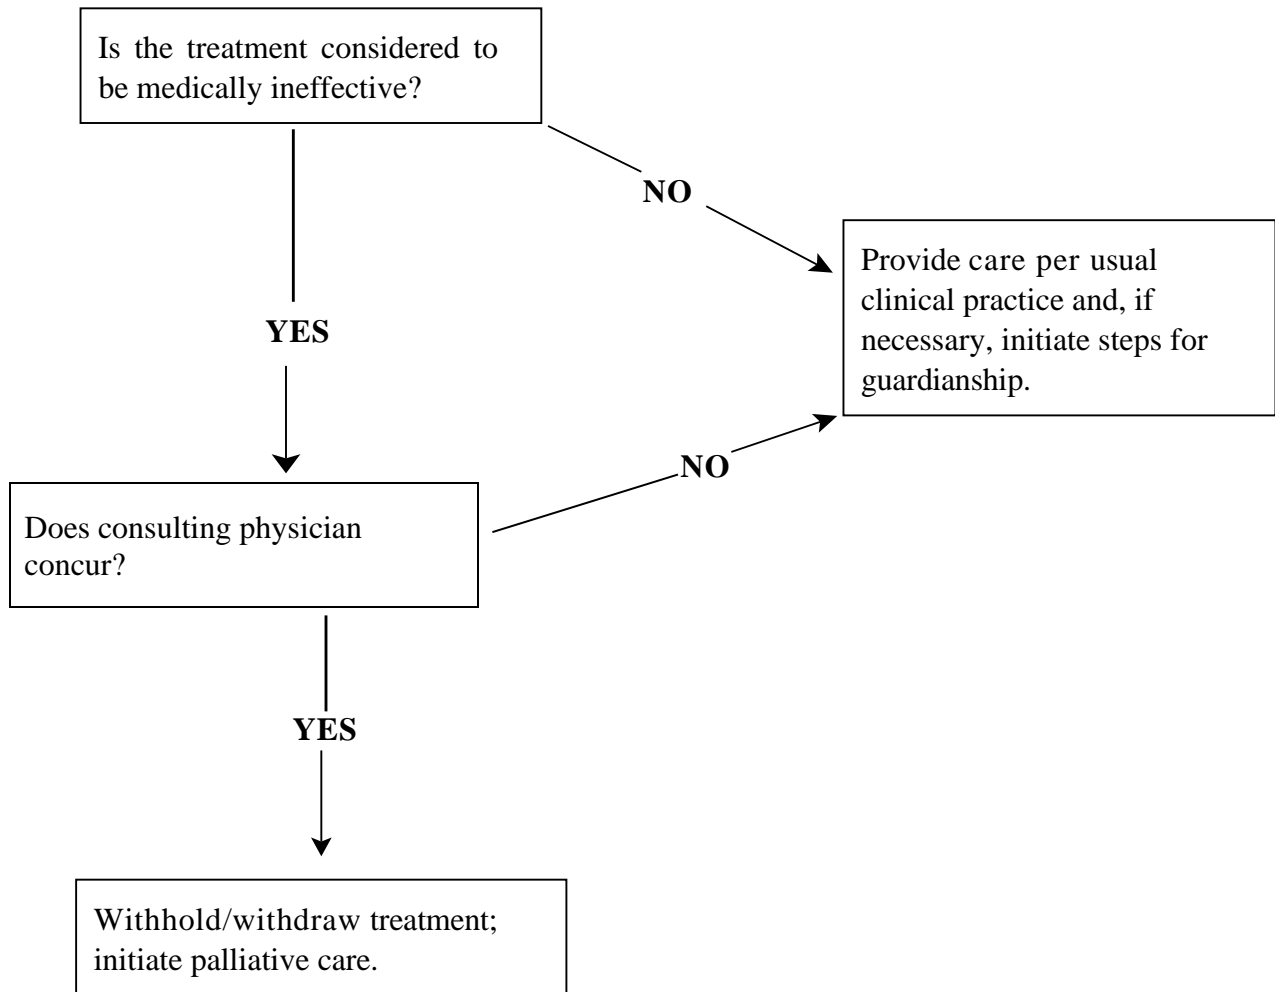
Is the treatment considered to be medically ineffective?

NO

Provide care per usual clinical practice and, if necessary, initiate steps for guardianship.

YES

NO

Does consulting physician concur?

YES

Withhold/withdraw treatment; initiate palliative care.